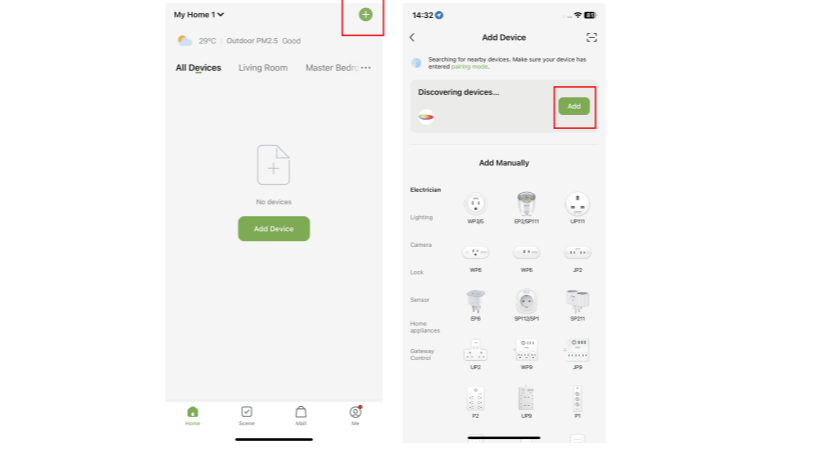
My Home 1

29°C | Outdoor PM2.5 Good

All Devices Living Room Master Bedro ···

No devices

Add Device

Home Scene Mall Me

14:32

Add Device

Searching for nearby devices. Make sure your device has entered pairing mode.

Discovering devices...

Add

Add Manually

Electrician

Lighting

Camera

Lock

Sensor

Home appliances

Gateway Control

WP3/5

EP2/SP111

UP111

WP6

WP5

JP2

EP8

SP112/SP1

SP211

UP2

WP9

JP9

P2

UP9

P1